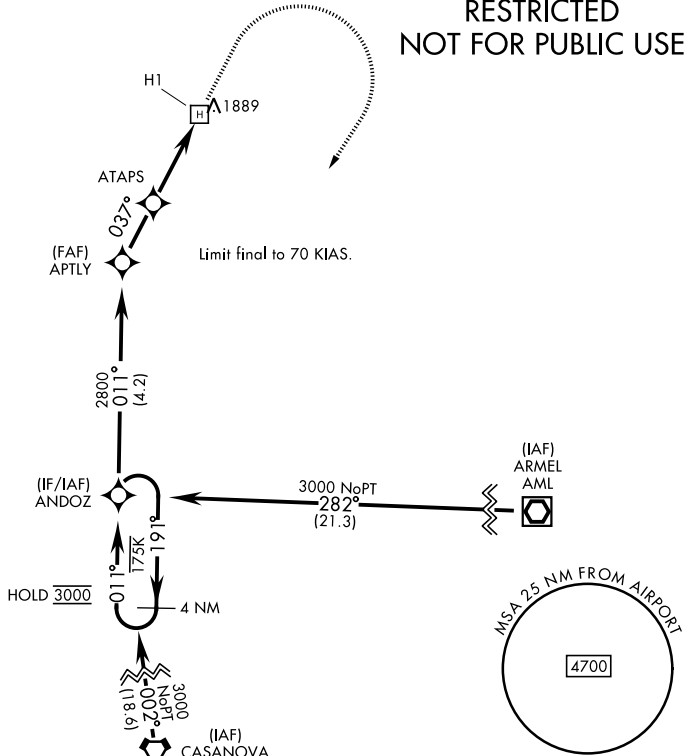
RESTRICTED
NOT FOR PUBLIC USE

H1

H

1889

ATAPS

037°

(FAF)
APTLY

Limit final to 70 KIAS.

2800
011°
(4.2)

(IAF)
ARMEL
AML

(IF/IAF)
ANDOZ

3000 NoPT
282°
(21.3)

191°

175K

011°

HOLD $\overline{3000}$

4 NM

MSA 25 NM FROM AIRPORT

4700

3000
NoPT
002°
(18.6)

(IAF)
CASANOVA